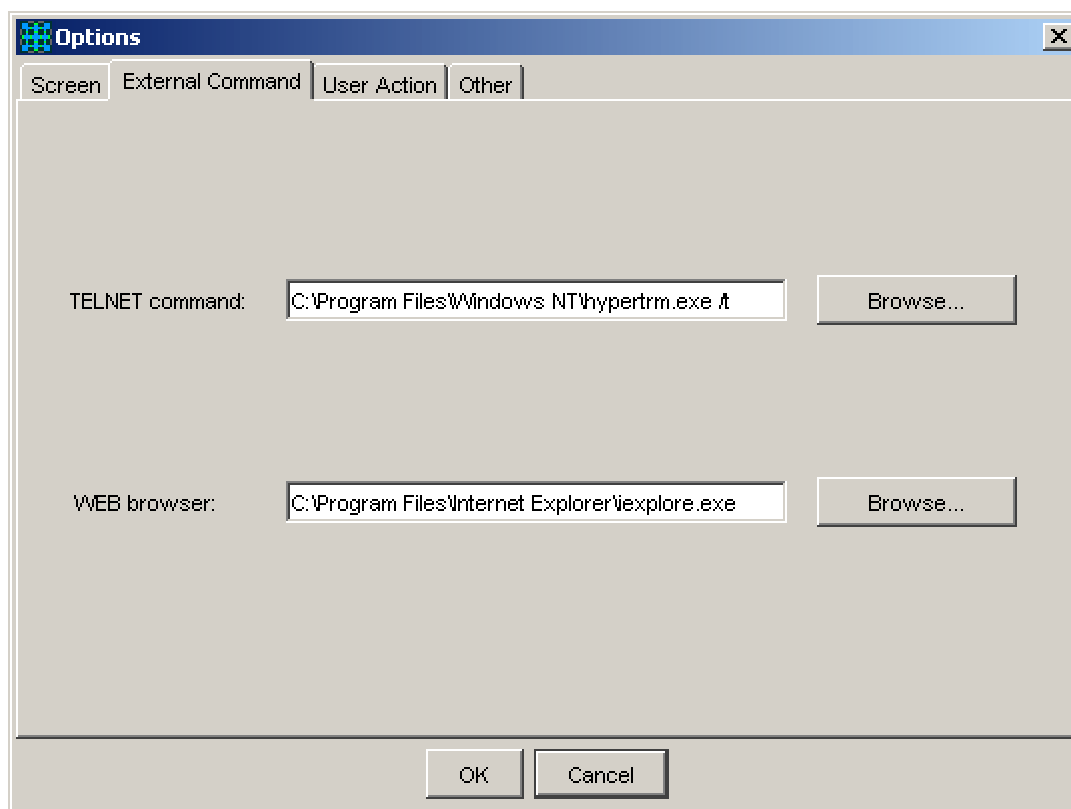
Options

Screen | External Command | User Action | Other

TELNET command: C:\Program Files\Windows NT\hypertrm.exe /t Browse...

WEB browser: C:\Program Files\Internet Explorer\iexplore.exe Browse...

OK Cancel